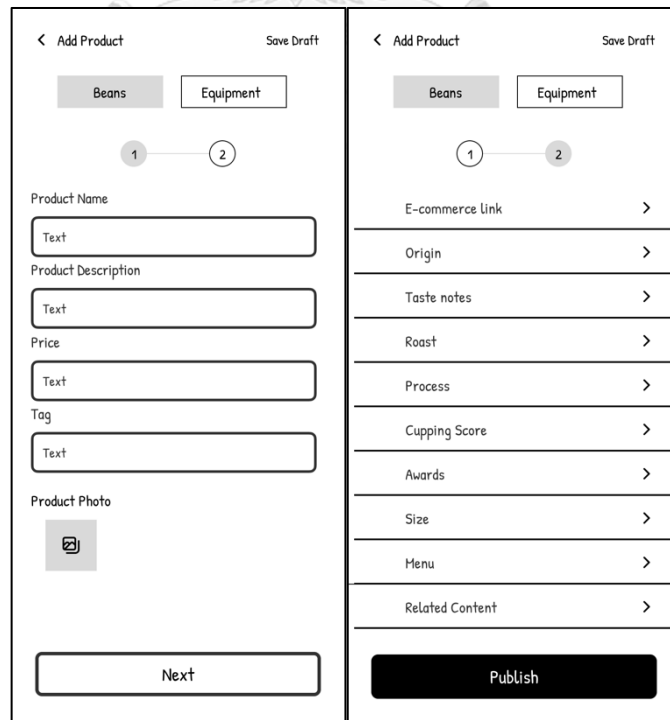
< Add Product
Save Draft

Beans
Equipment

1
2

Product Name
Text

Product Description
Text

Price
Text

Tag
Text

Product Photo

Next

< Add Product
Save Draft

Beans
Equipment

1
2

E-commerce link >
Origin >
Taste notes >
Roast >
Process >
Cupping Score >
Awards >
Size >
Menu >
Related Content >

Publish